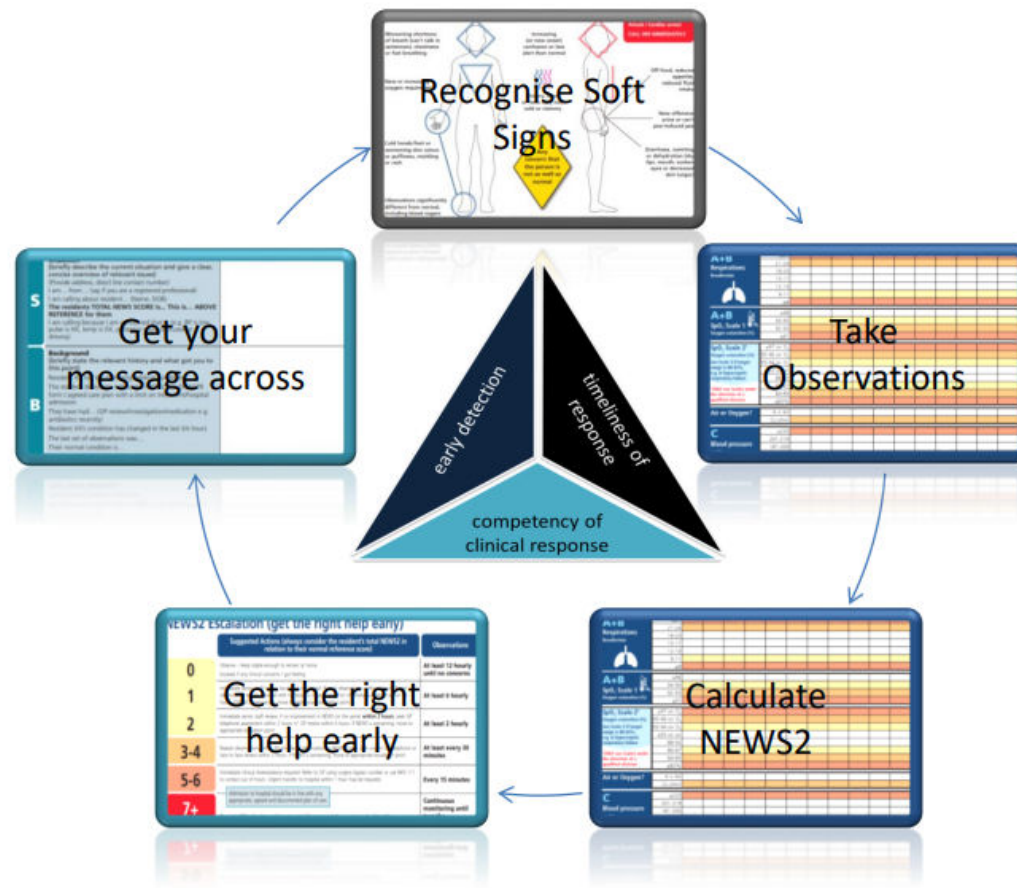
Recognise Soft Signs

Take Observations

Calculate NEWS2

Get the right help early

Get your message across

early detection

timeliness of response

competency of clinical response

S

B

A+B
Respirations

A+B
SpO$_2$ Scale 1

Air or Oxygen?

C
Blood pressure

NEWS2 Escalation (get the right help early)

Suggested Actions (always consider the resident's total NEWS2 in relation to their normal reference score)

Observations

0

1

2

3-4

5-6

7+

At least 12 hourly until no concerns

At least 6 hourly

At least 2 hourly

At least every 30 minutes

Every 15 minutes

Continuous monitoring until

Background